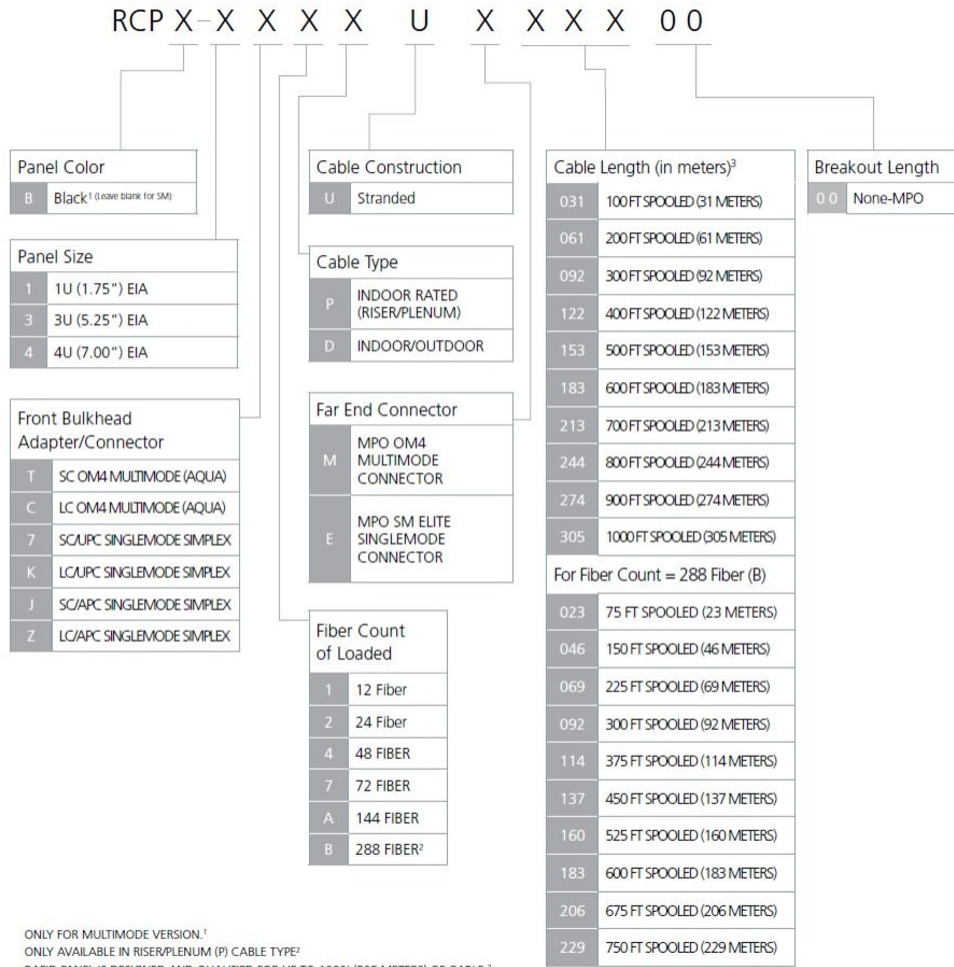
RCP X–X X X X U X X X X 0 0

Panel Color

| B | Black$^{1}$ (Leave blank for SM) |
|---|---|

Panel Size

| 1 | 1U (1.75") EIA |
|---|---|
| 3 | 3U (5.25") EIA |
| 4 | 4U (7.00") EIA |

Front Bulkhead Adapter/Connector

| T | SC OM4 MULTIMODE (AQUA) |
|---|---|
| C | LC OM4 MULTIMODE (AQUA) |
| 7 | SC/UPC SINGLEMODE SIMPLEX |
| K | LC/UPC SINGLEMODE SIMPLEX |
| J | SC/APC SINGLEMODE SIMPLEX |
| Z | LC/APC SINGLEMODE SIMPLEX |

Cable Construction

| U | Stranded |
|---|---|

Cable Type

| P | INDOOR RATED (RISER/PLENUM) |
|---|---|
| D | INDOOR/OUTDOOR |

Far End Connector

| M | MPO OM4 MULTIMODE CONNECTOR |
|---|---|
| E | MPO SM ELITE SINGLEMODE CONNECTOR |

Fiber Count of Loaded

| 1 | 12 Fiber |
|---|---|
| 2 | 24 Fiber |
| 4 | 48 FIBER |
| 7 | 72 FIBER |
| A | 144 FIBER |
| B | 288 FIBER$^{2}$ |

Cable Length (in meters)$^{3}$

| 031 | 100 FT SPOOLED (31 METERS) |
|---|---|
| 061 | 200 FT SPOOLED (61 METERS) |
| 092 | 300 FT SPOOLED (92 METERS) |
| 122 | 400 FT SPOOLED (122 METERS) |
| 153 | 500 FT SPOOLED (153 METERS) |
| 183 | 600 FT SPOOLED (183 METERS) |
| 213 | 700 FT SPOOLED (213 METERS) |
| 244 | 800 FT SPOOLED (244 METERS) |
| 274 | 900 FT SPOOLED (274 METERS) |
| 305 | 1000 FT SPOOLED (305 METERS) |

For Fiber Count = 288 Fiber (B)

| 023 | 75 FT SPOOLED (23 METERS) |
|---|---|
| 046 | 150 FT SPOOLED (46 METERS) |
| 069 | 225 FT SPOOLED (69 METERS) |
| 092 | 300 FT SPOOLED (92 METERS) |
| 114 | 375 FT SPOOLED (114 METERS) |
| 137 | 450 FT SPOOLED (137 METERS) |
| 160 | 525 FT SPOOLED (160 METERS) |
| 183 | 600 FT SPOOLED (183 METERS) |
| 206 | 675 FT SPOOLED (206 METERS) |
| 229 | 750 FT SPOOLED (229 METERS) |

Breakout Length

| 0 0 | None-MPO |
|---|---|

ONLY FOR MULTIMODE VERSION.$^{1}$
ONLY AVAILABLE IN RISER/PLENUM (P) CABLE TYPE$^{2}$
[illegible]